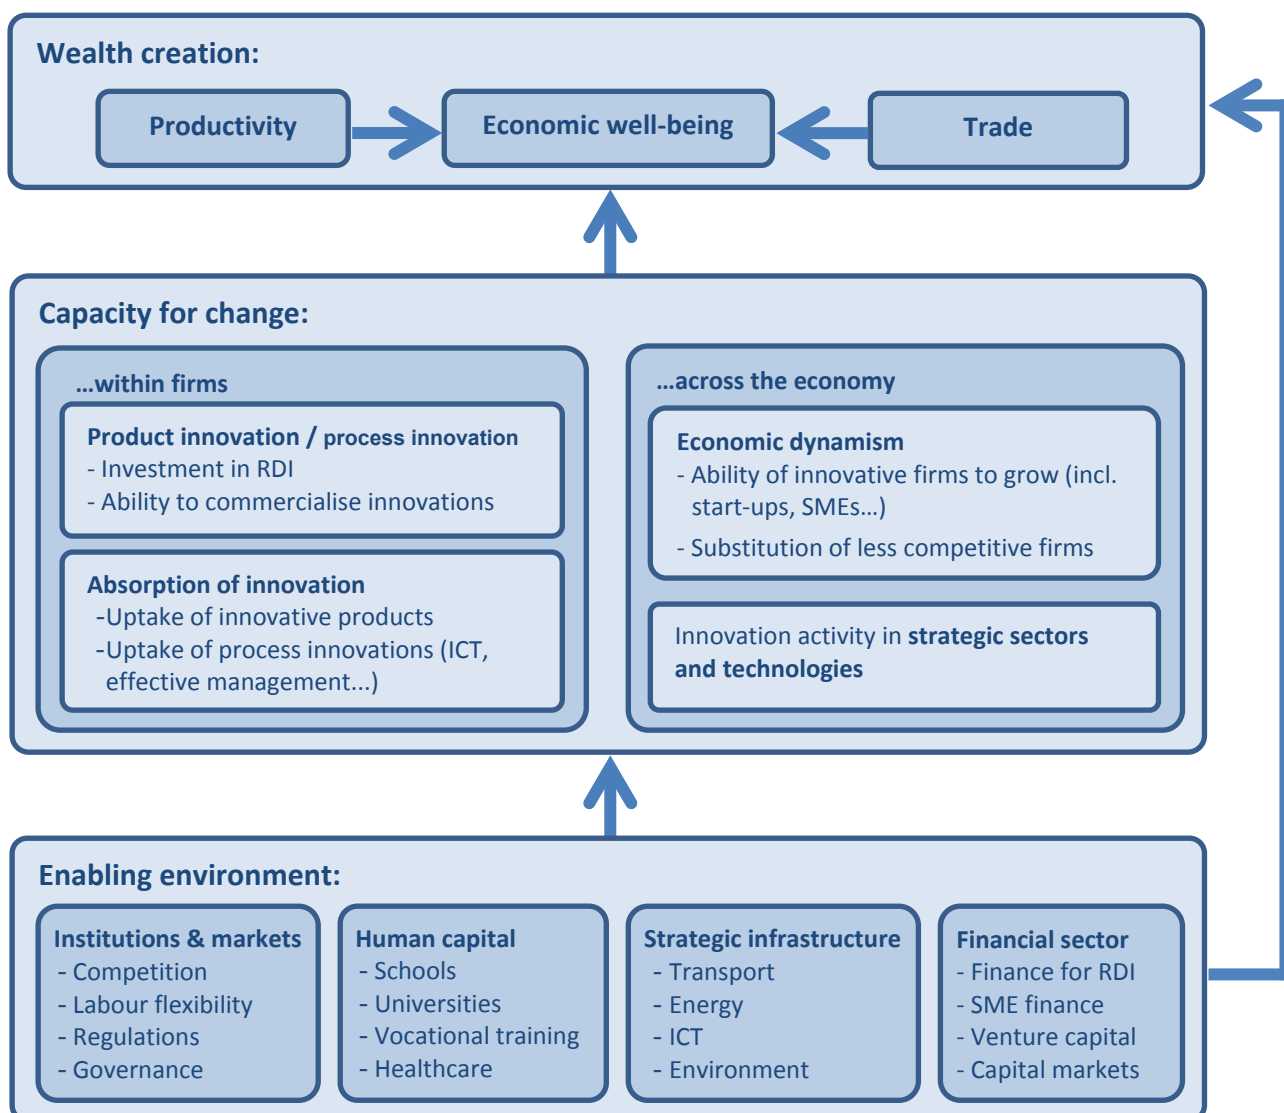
Wealth creation:

Productivity

Economic well-being

Trade

Capacity for change:

…within firms

Product innovation / process innovation
- Investment in RDI
- Ability to commercialise innovations

Absorption of innovation
-Uptake of innovative products
-Uptake of process innovations (ICT, effective management...)

…across the economy

Economic dynamism
- Ability of innovative firms to grow (incl. start-ups, SMEs…)
- Substitution of less competitive firms

Innovation activity in strategic sectors and technologies

Enabling environment:

Institutions & markets
- Competition
- Labour flexibility
- Regulations
- Governance

Human capital
- Schools
- Universities
- Vocational training
- Healthcare

Strategic infrastructure
- Transport
- Energy
- ICT
- Environment

Financial sector
- Finance for RDI
- SME finance
- Venture capital
- Capital markets